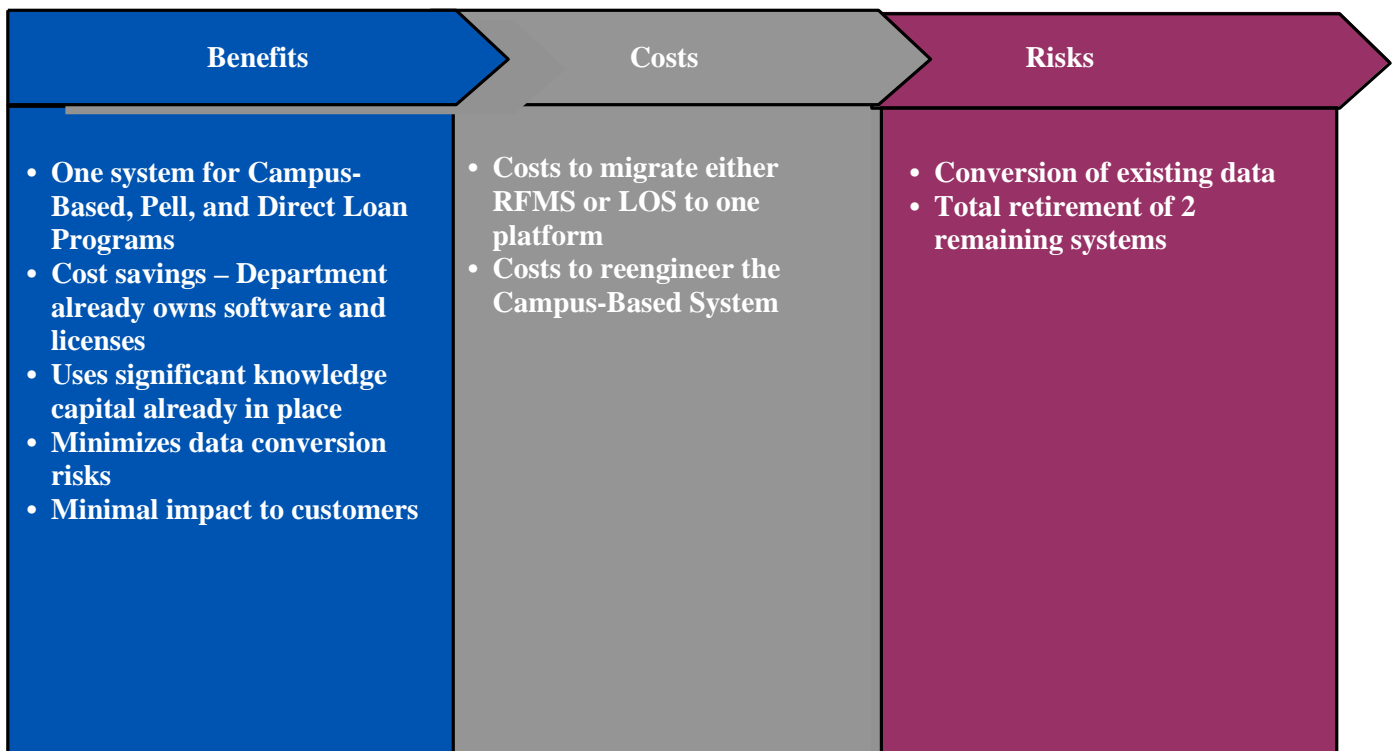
Benefits

- One system for Campus-Based, Pell, and Direct Loan Programs
- Cost savings – Department already owns software and licenses
- Uses significant knowledge capital already in place
- Minimizes data conversion risks
- Minimal impact to customers

Costs

- Costs to migrate either RFMS or LOS to one platform
- Costs to reengineer the Campus-Based System

Risks

- Conversion of existing data
- Total retirement of 2 remaining systems